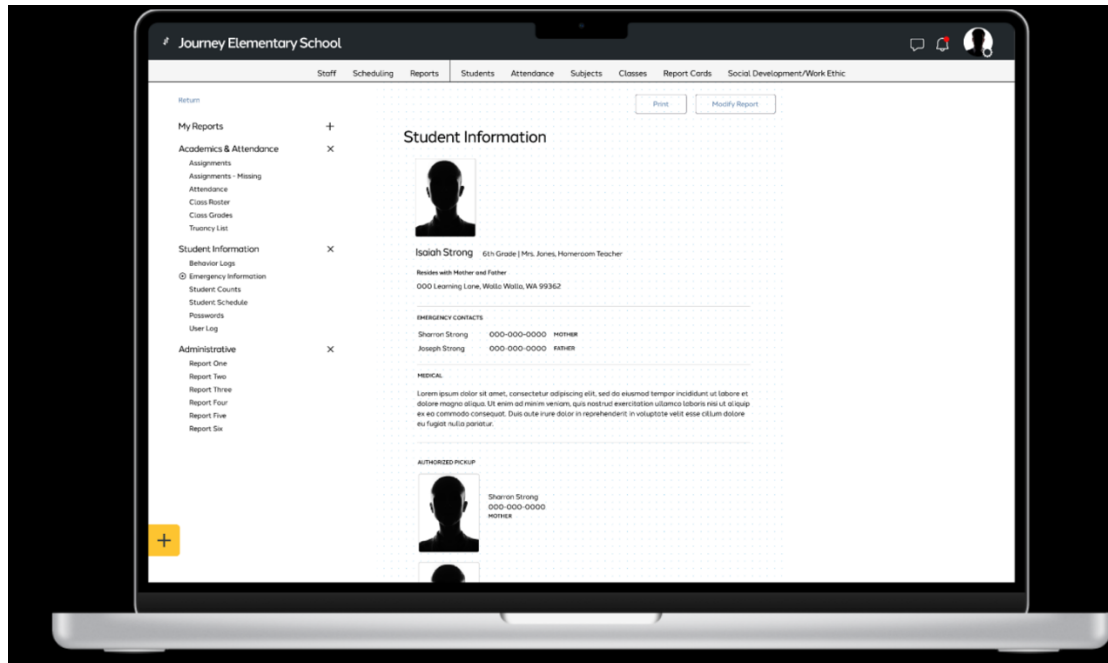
Journey Elementary School

Staff Scheduling Reports Students Attendance Subjects Classes Report Cards Social Development/Work Ethic

Return

Print Modify Report

My Reports +

Academics & Attendance ×
Assignments
Assignments - Missing
Attendance
Class Roster
Class Grades
Truancy List

Student Information ×
Behavior Logs
Emergency Information
Student Counts
Student Schedule
Passwords
User Log

Administrative ×
Report One
Report Two
Report Three
Report Four
Report Five
Report Six

+

Student Information

Isaiah Strong 6th Grade | Mrs. Jones, Homeroom Teacher

Resides with Mother and Father

000 Learning Lane, Walla Walla, WA 99362

EMERGENCY CONTACTS

Sharron Strong 000-000-0000 MOTHER
Joseph Strong 000-000-0000 FATHER

MEDICAL

Lorem ipsum dolor sit amet, consectetur adipiscing elit, sed do eiusmod tempor incididunt ut labore et dolore magna aliqua. Ut enim ad minim veniam, quis nostrud exercitation ullamco laboris nisi ut aliquip ex ea commodo consequat. Duis aute irure dolor in reprehenderit in voluptate velit esse cillum dolore eu fugiat nulla pariatur.

AUTHORIZED PICKUP

Sharron Strong
000-000-0000
MOTHER